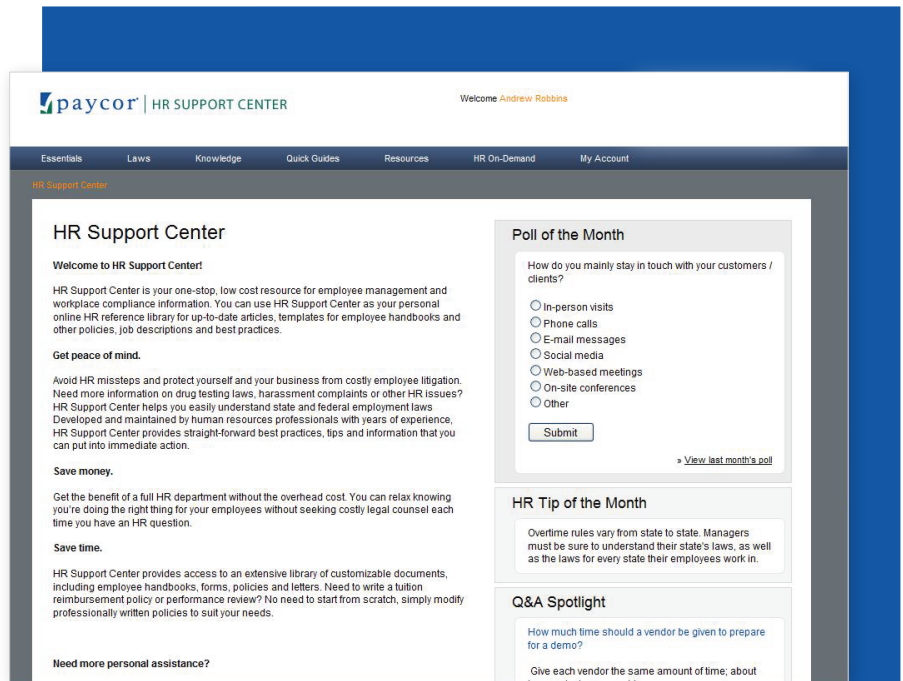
paycor | HR SUPPORT CENTER

Welcome Andrew Robbins

Essentials Laws Knowledge Quick Guides Resources HR On-Demand My Account

HR Support Center

HR Support Center

Welcome to HR Support Center!

HR Support Center is your one-stop, low cost resource for employee management and workplace compliance information. You can use HR Support Center as your personal online HR reference library for up-to-date articles, templates for employee handbooks and other policies, job descriptions and best practices.

Get peace of mind.

Avoid HR missteps and protect yourself and your business from costly employee litigation. Need more information on drug testing laws, harassment complaints or other HR issues? HR Support Center helps you easily understand state and federal employment laws Developed and maintained by human resources professionals with years of experience, HR Support Center provides straight-forward best practices, tips and information that you can put into immediate action.

Save money.

Get the benefit of a full HR department without the overhead cost. You can relax knowing you're doing the right thing for your employees without seeking costly legal counsel each time you have an HR question.

Save time.

HR Support Center provides access to an extensive library of customizable documents, including employee handbooks, forms, policies and letters. Need to write a tuition reimbursement policy or performance review? No need to start from scratch, simply modify professionally written policies to suit your needs.

Need more personal assistance?

Poll of the Month

How do you mainly stay in touch with your customers / clients?

In-person visits
Phone calls
E-mail messages
Social media
Web-based meetings
On-site conferences
Other

Submit

» View last month's poll

HR Tip of the Month

Overtime rules vary from state to state. Managers must be sure to understand their state's laws, as well as the laws for every state their employees work in.

Q&A Spotlight

How much time should a vendor be given to prepare for a demo?

Give each vendor the same amount of time; about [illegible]